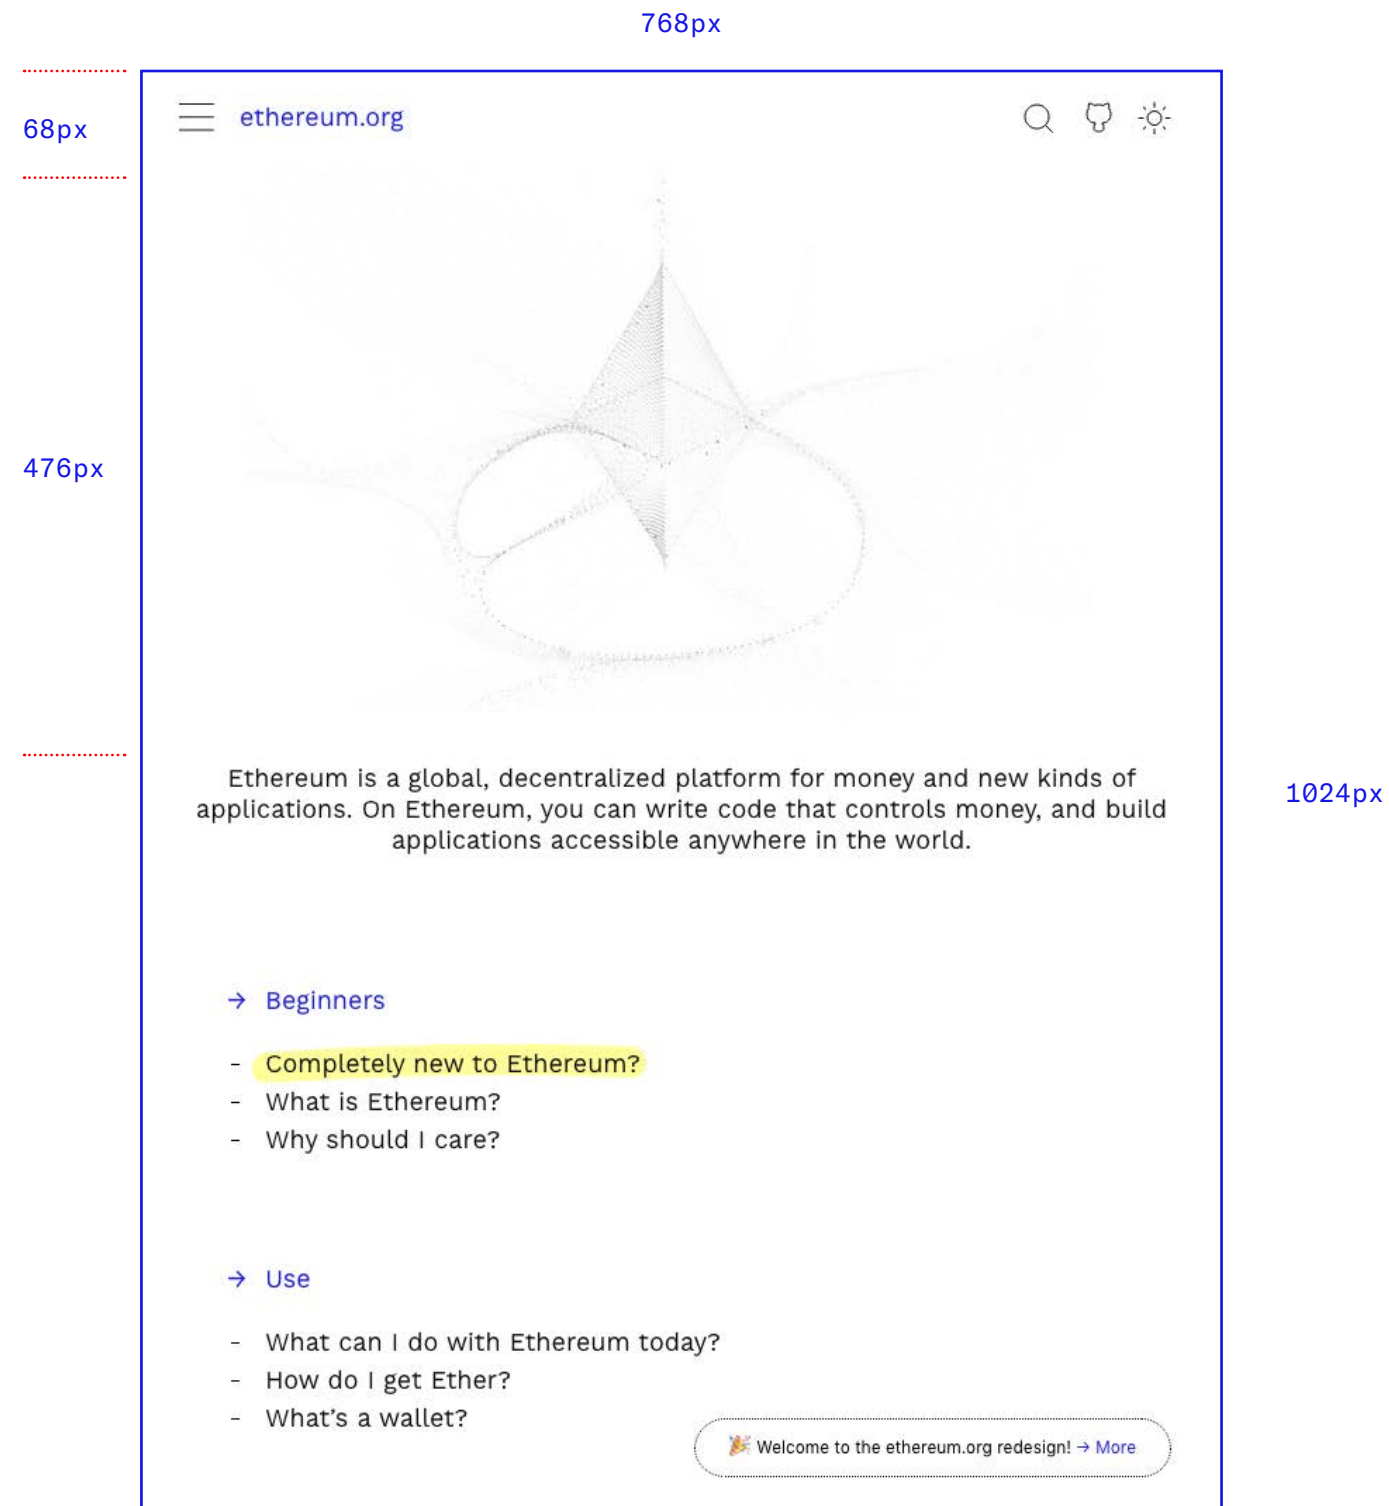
768px

68px

ethereum.org

476px

Ethereum is a global, decentralized platform for money and new kinds of applications. On Ethereum, you can write code that controls money, and build applications accessible anywhere in the world.

1024px

→ Beginners

- Completely new to Ethereum?
- What is Ethereum?
- Why should I care?

→ Use

- What can I do with Ethereum today?
- How do I get Ether?
- What's a wallet?

🎉 Welcome to the ethereum.org redesign! → More